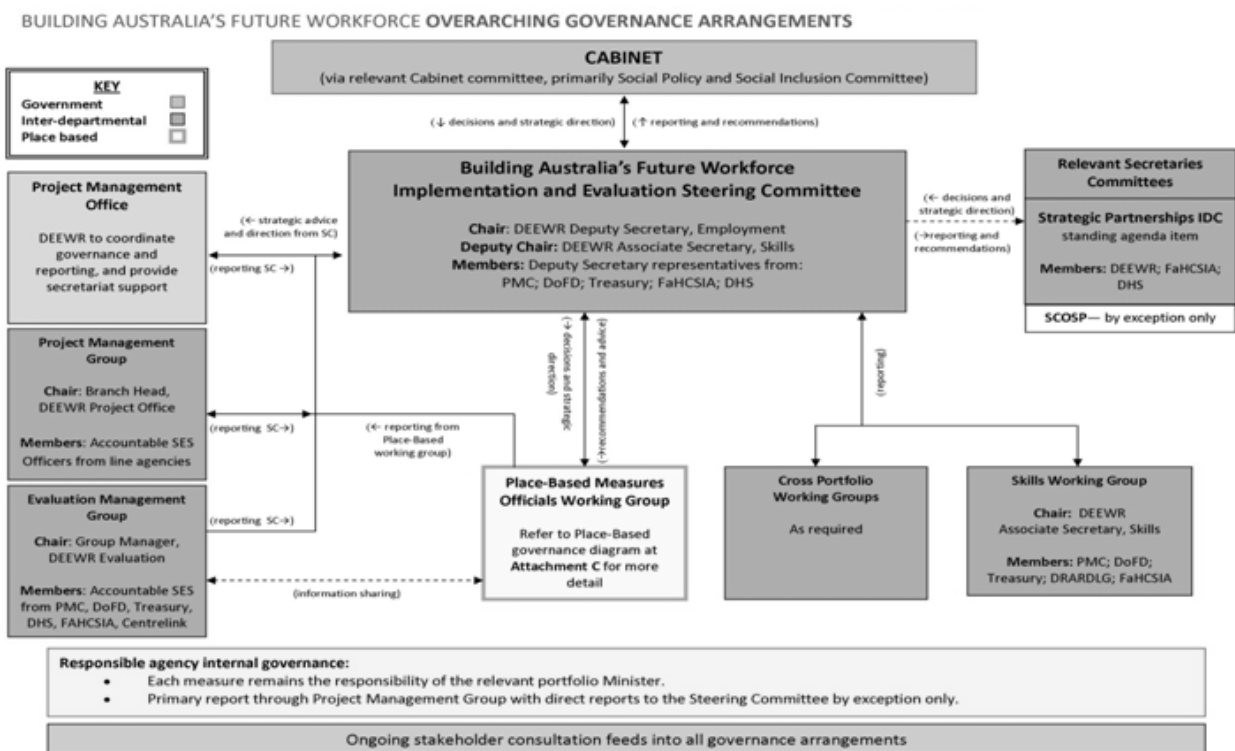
BUILDING AUSTRALIA'S FUTURE WORKFORCE **OVERARCHING GOVERNANCE ARRANGEMENTS**

**KEY**
**Government**
**Inter-departmental**
**Place based**

**CABINET**
(via relevant Cabinet committee, primarily Social Policy and Social Inclusion Committee)

(↓ decisions and strategic direction) (↑ reporting and recommendations)

**Building Australia's Future Workforce Implementation and Evaluation Steering Committee**

**Chair**: DEEWR Deputy Secretary, Employment
**Deputy Chair**: DEEWR Associate Secretary, Skills
**Members:** Deputy Secretary representatives from: PMC; DoFD; Treasury; FaHCSIA; DHS

(← decisions and strategic direction)
(→reporting and recommendations)

**Relevant Secretaries Committees**

**Strategic Partnerships IDC**
standing agenda item

**Members:** DEEWR; FaHCSIA; DHS

**SCOSP**— by exception only

**Project Management Office**

DEEWR to coordinate governance and reporting, and provide secretariat support

(← strategic advice and direction from SC)

(reporting SC →)

**Project Management Group**

**Chair**: Branch Head, DEEWR Project Office

**Members**: Accountable SES Officers from line agencies

(reporting SC→)

(← reporting from Place-Based working group)

(↓ decisions and strategic direction)

(↑recommendations and advice)

(reporting)

**Evaluation Management Group**

**Chair**: Group Manager, DEEWR Evaluation

**Members**: Accountable SES from PMC, DoFD, Treasury, DHS, FAHCSIA, Centrelink

(reporting SC→)

(information sharing)

**Place-Based Measures Officials Working Group**

Refer to Place-Based governance diagram at **Attachment C** for more detail

**Cross Portfolio Working Groups**

As required

**Skills Working Group**

**Chair**: DEEWR Associate Secretary, Skills

**Members**: PMC; DoFD; Treasury; DRARDLG; FaHCSIA

**Responsible agency internal governance:**
• Each measure remains the responsibility of the relevant portfolio Minister.
• Primary report through Project Management Group with direct reports to the Steering Committee by exception only.

Ongoing stakeholder consultation feeds into all governance arrangements